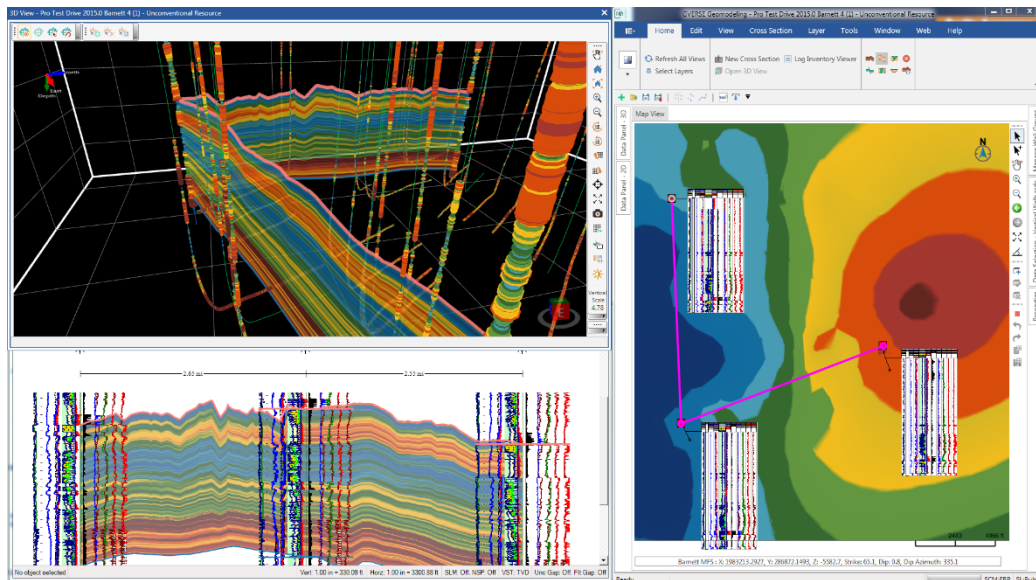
3D View - Pro Test Drive 2015.0 Barnett 4 (1) - Unconventional Resource

North
East
Elevation

Vertical Scale 4.78

2.65 mi
2.55 mi

No object selected
Vert: 1.00 in = 330.08 ft Horiz: 1.00 in = 3300.88 ft SLM: Off NSP: Off VST: TVD Unc Gap: Off Flt Gap: Off

CVERSE Geomodeling - Pro Test Drive 2015.0 Barnett 4 (1) - Unconventional Resource

Home Edit View Cross Section Layer Tools Window Web Help

Refresh All Views
Select Layers
New Cross Section
Open 3D View
Log Inventory Viewer

Map View

Data Panel - 3D
Data Panel - 2D

N

Barnett MFS : X: 1983213.2977, Y: 286872.1493, Z: -5582.7, Strike: 65.1, Dip: 0.8, Dip Azimuth: 335.1

Ready